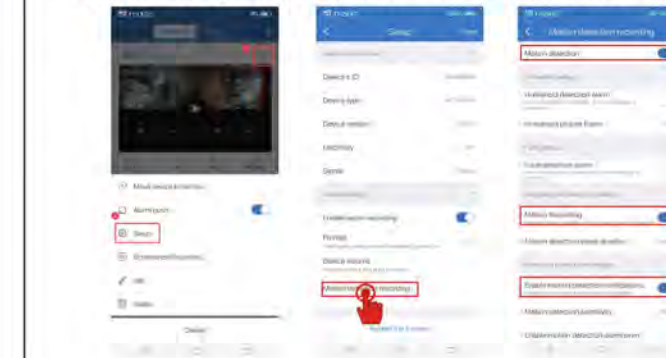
Setup

Device ID

Device type

Device version

Timezone

Cloud storage

Format

Motion detection recording

Motion detection recording

Motion detection

Alarm recording

Enable motion detection notifications

Setup